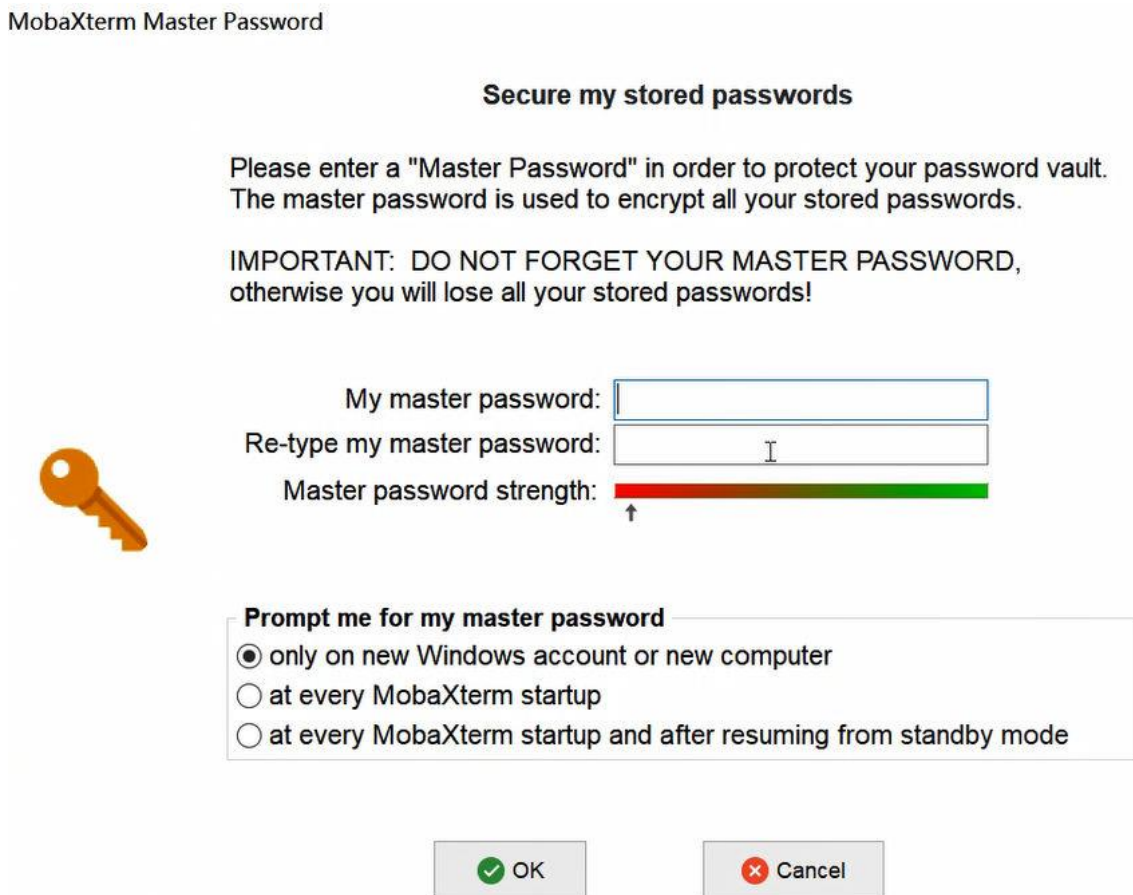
MobaXterm Master Password

Secure my stored passwords

Please enter a "Master Password" in order to protect your password vault. The master password is used to encrypt all your stored passwords.

IMPORTANT: DO NOT FORGET YOUR MASTER PASSWORD, otherwise you will lose all your stored passwords!

My master password:
Re-type my master password:
Master password strength:

Prompt me for my master password
only on new Windows account or new computer
at every MobaXterm startup
at every MobaXterm startup and after resuming from standby mode

OK
Cancel